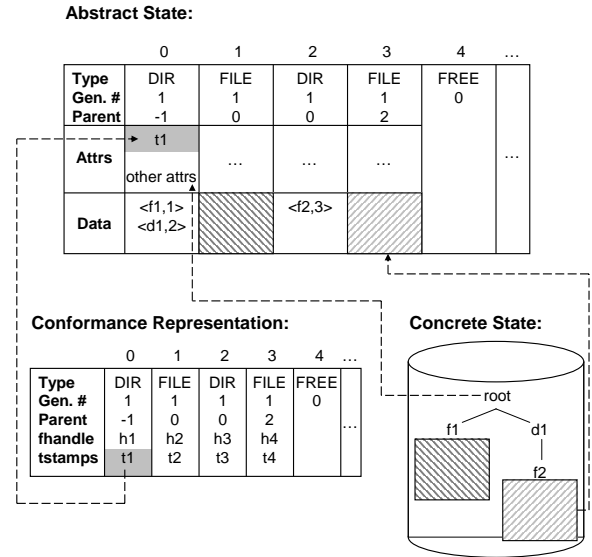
**Abstract State:**

| | 0 | 1 | 2 | 3 | 4 | … |
|---|---|---|---|---|---|---|
| **Type** **Gen. #** **Parent** | DIR 1 -1 | FILE 1 0 | DIR 1 0 | FILE 1 2 | FREE 0 | |
| **Attrs** | t1 other attrs | … | … | … | | … |
| **Data** | <f1,1> <d1,2> | | <f2,3> | | | |

**Conformance Representation:**

| | 0 | 1 | 2 | 3 | 4 | … |
|---|---|---|---|---|---|---|
| **Type** | DIR | FILE | DIR | FILE | FREE | |
| **Gen. #** | 1 | 1 | 1 | 1 | 0 | |
| **Parent** | -1 | 0 | 0 | 2 | | … |
| **fhandle** | h1 | h2 | h3 | h4 | | |
| **tstamps** | t1 | t2 | t3 | t4 | | |

**Concrete State:**

root
f1
d1
f2